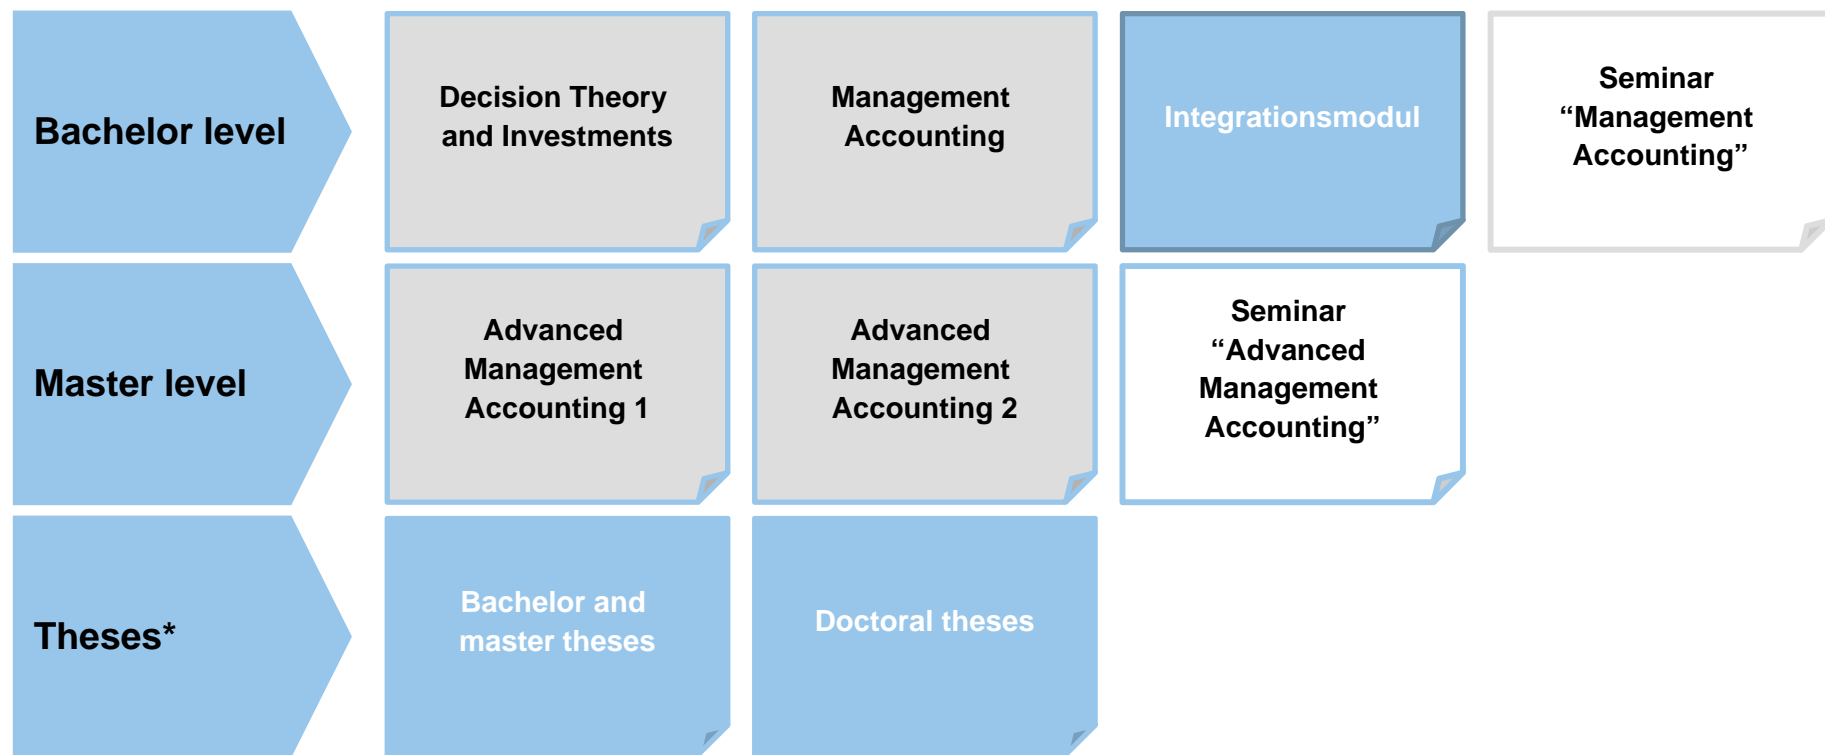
Bachelor level

Decision Theory and Investments

Management Accounting

Integrationsmodul

Seminar “Management Accounting”

Master level

Advanced Management Accounting 1

Advanced Management Accounting 2

Seminar “Advanced Management Accounting”

Theses*

Bachelor and master theses

Doctoral theses